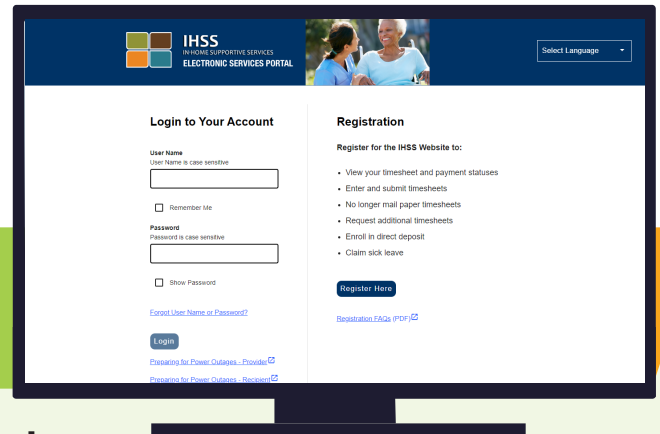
IHSS
IN-HOME SUPPORTIVE SERVICES
ELECTRONIC SERVICES PORTAL

Select Language

Login to Your Account

User Name
User Name is case sensitive

Remember Me

Password
Password is case sensitive

Show Password

Forgot User Name or Password?

Login

Preparing for Power Outages - Provider

Preparing for Power Outages - Recipient

Registration

Register for the IHSS Website to:

- View your timesheet and payment statuses
- Enter and submit timesheets
- No longer mail paper timesheets
- Request additional timesheets
- Enroll in direct deposit
- Claim sick leave

Register Here

Registration FAQs (PDF)